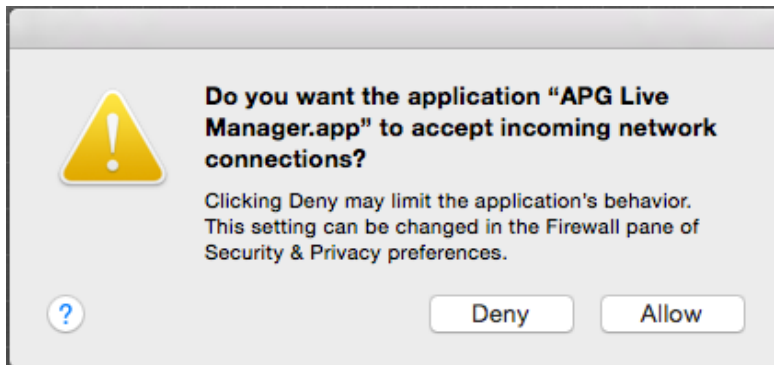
Do you want the application “APG Live Manager.app” to accept incoming network connections?

Clicking Deny may limit the application’s behavior. This setting can be changed in the Firewall pane of Security & Privacy preferences.

?

Deny

Allow